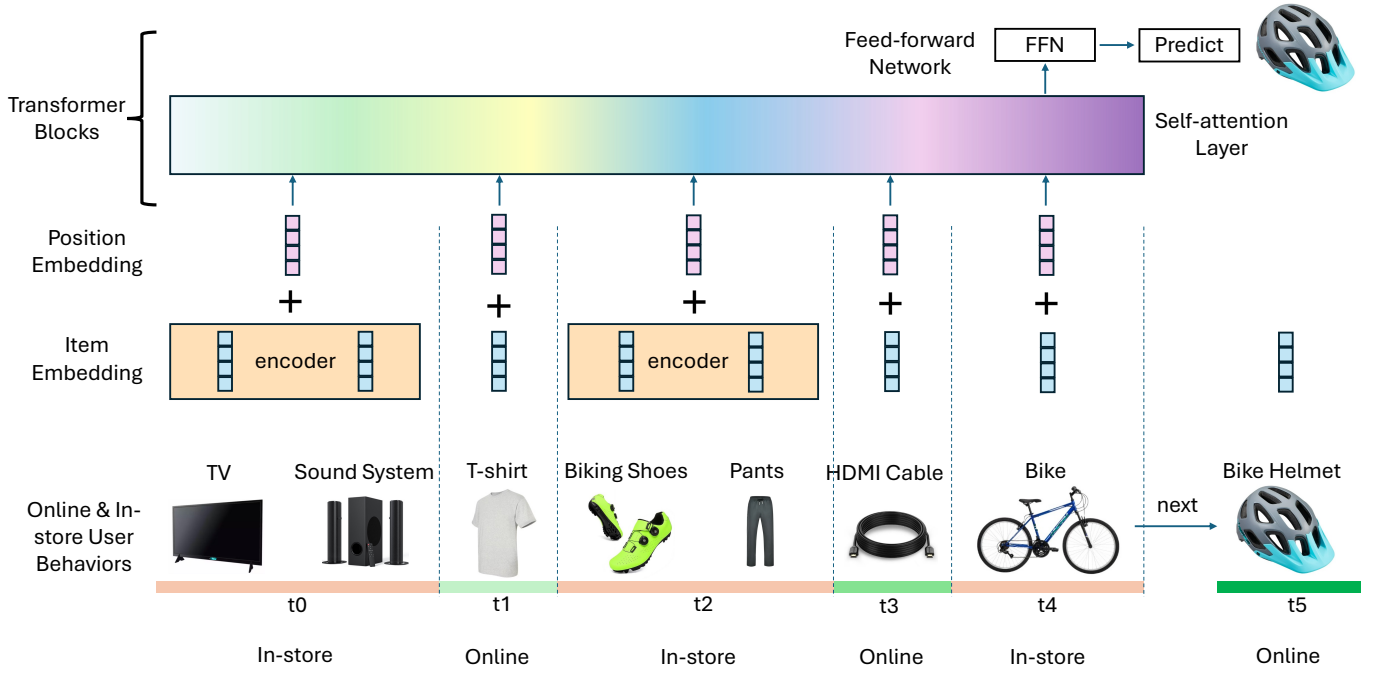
Feed-forward Network

FFN

Predict

Transformer Blocks

Self-attention Layer

Position Embedding

+

+

+

+

+

Item Embedding

encoder

encoder

Online & In-store User Behaviors

TV

Sound System

T-shirt

Biking Shoes

Pants

HDMI Cable

Bike

next

Bike Helmet

t0

t1

t2

t3

t4

t5

In-store

Online

In-store

Online

In-store

Online